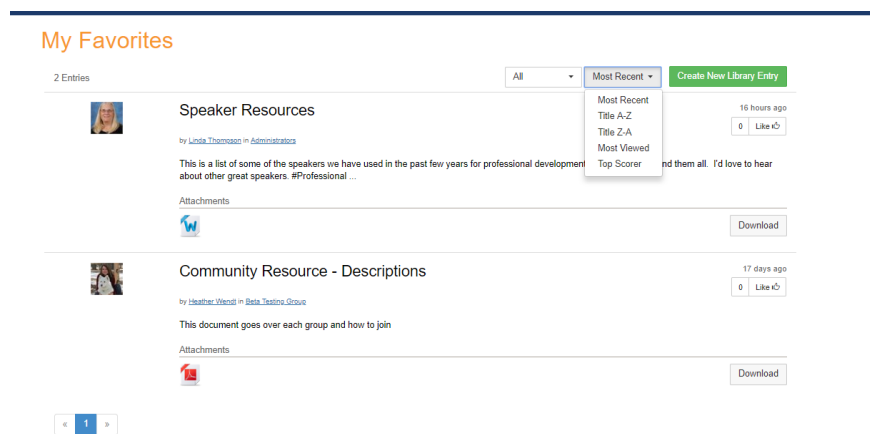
My Favorites

2 Entries

All

Most Recent

Create New Library Entry

Most Recent
Title A-Z
Title Z-A
Most Viewed
Top Scorer

Speaker Resources

16 hours ago

0 Like

by Linda Thompson in Administrators

This is a list of some of the speakers we have used in the past few years for professional development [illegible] nd them all. I'd love to hear about other great speakers. #Professional ...

Attachments

Download

Community Resource - Descriptions

17 days ago

0 Like

by Heather Wendt in Beta Testing Group

This document goes over each group and how to join

Attachments

Download

« 1 »